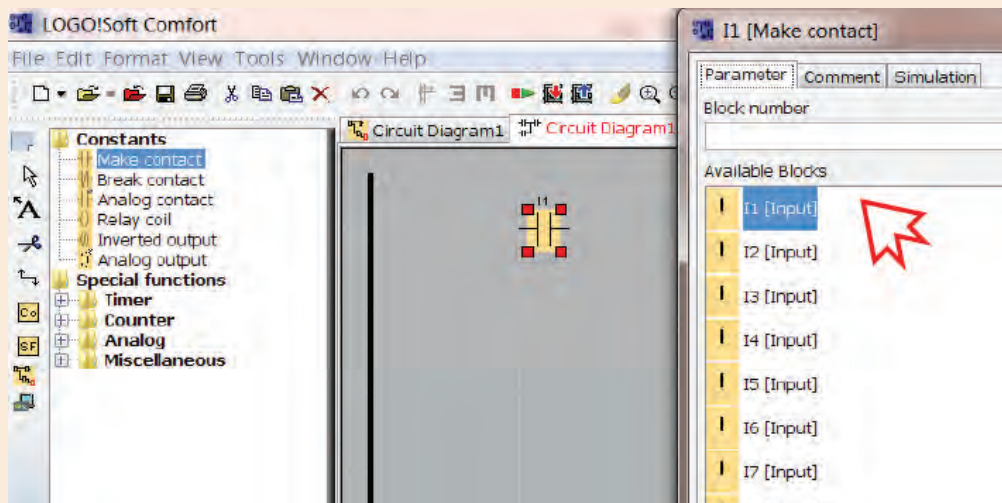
LOGO!Soft Comfort
File Edit Format View Tools Window Help
Co
SF
Constants
Make contact
Break contact
Analog contact
Relay coil
Inverted output
Analog output
Special functions
Timer
Counter
Analog
Miscellaneous
Circuit Diagram1
Circuit Diagram1
I1

I1 [Make contact]
Parameter
Comment
Simulation
Block number
Available Blocks
I1 [Input]
I2 [Input]
I3 [Input]
I4 [Input]
I5 [Input]
I6 [Input]
I7 [Input]